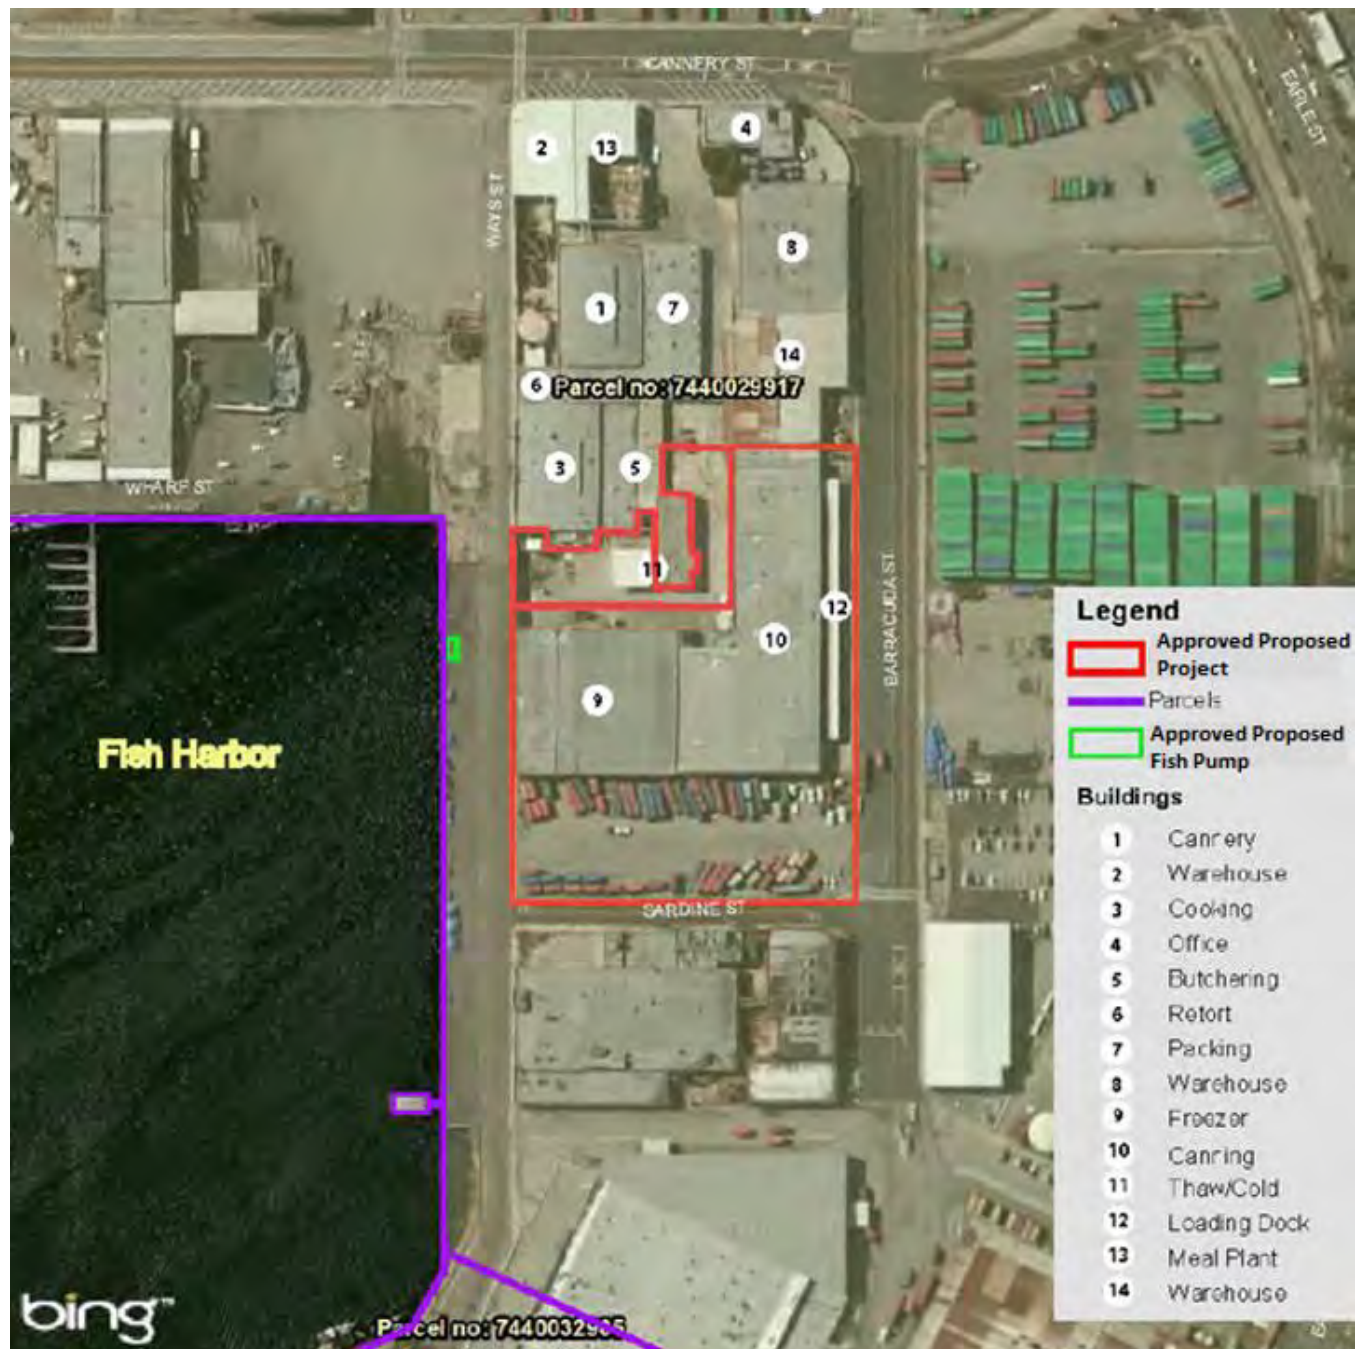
CANNERY ST

EARLE ST

WAYS ST

2 13 4

8

1 7

14

6 Parcel no: 7440029917

3 5

WHARF ST

11

12

10

BARRACUDA ST

9

Fish Harbor

SARDINE ST

bing

Parcel no: 7440032905

Legend

Approved Proposed Project

Parcels

Approved Proposed Fish Pump

Buildings

1 Cannery
2 Warehouse
3 Cooking
4 Office
5 Butchering
6 Retort
7 Packing
8 Warehouse
9 Freezer
10 Canning
11 Thaw/Cold
12 Loading Dock
13 Meal Plant
14 Warehouse